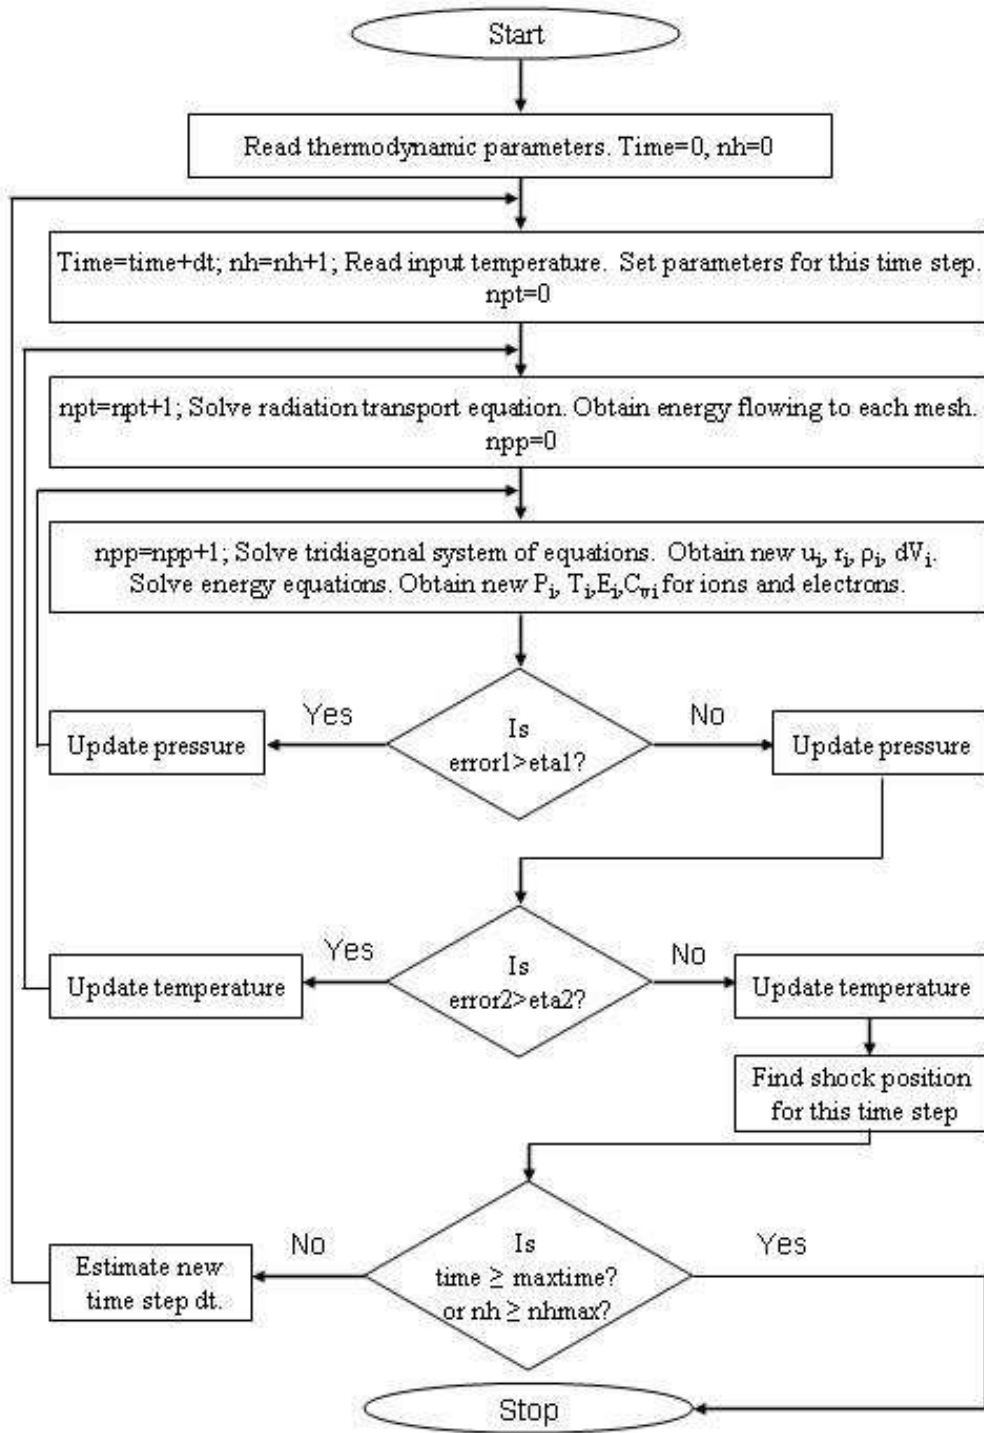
Start

Read thermodynamic parameters. Time=0, nh=0

Time=time+dt; nh=nh+1; Read input temperature. Set parameters for this time step. npt=0

npt=npt+1; Solve radiation transport equation. Obtain energy flowing to each mesh. npp=0

npp=npp+1; Solve tridiagonal system of equations. Obtain new $u_i$, $r_i$, $\rho_i$, $dV_i$. Solve energy equations. Obtain new $P_i$, $T_i$,$E_i$,$C_{vi}$ for ions and electrons.

Yes

Update pressure

Is error1>eta1?

No

Update pressure

Yes

Update temperature

Is error2>eta2?

No

Update temperature

Find shock position for this time step

No

Estimate new time step dt.

Is time $\geq$ maxtime? or nh $\geq$ nhmax?

Yes

Stop